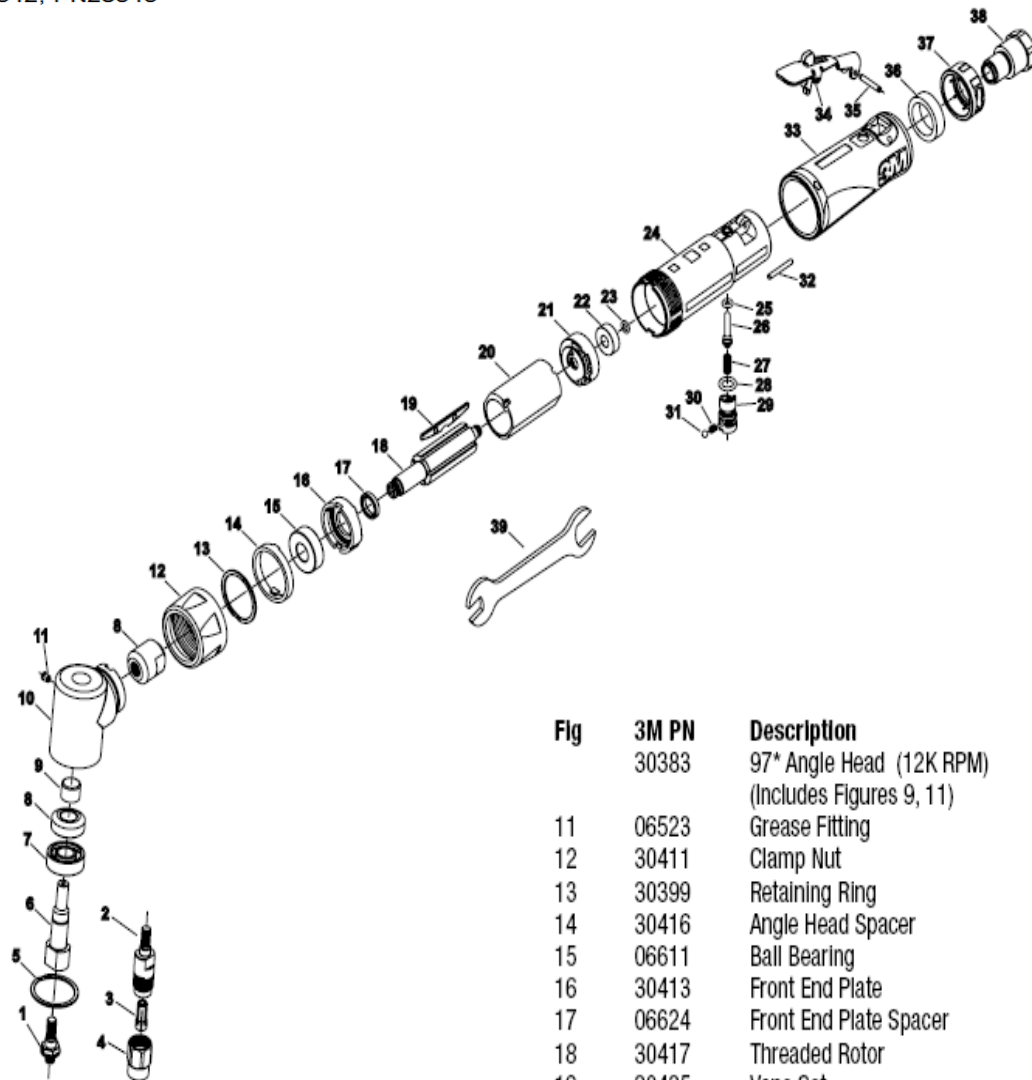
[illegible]12, PN28343

38
37
36
34
35
33
24
32
25
26
27
28
29
30
31
23
22
21
20
19
18
17
16
15
14
13
12
39
11
8
10
9
8
7
6
2
5
3
1
4

| Fig | 3M PN | Description |
|---|---|---|
| | 30383 | 97* Angle Head (12K RPM) (Includes Figures 9, 11) |
| 11 | 06523 | Grease Fitting |
| 12 | 30411 | Clamp Nut |
| 13 | 30399 | Retaining Ring |
| 14 | 30416 | Angle Head Spacer |
| 15 | 06611 | Ball Bearing |
| 16 | 30413 | Front End Plate |
| 17 | 06624 | Front End Plate Spacer |
| 18 | 30417 | Threaded Rotor |
| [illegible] | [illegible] | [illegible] |